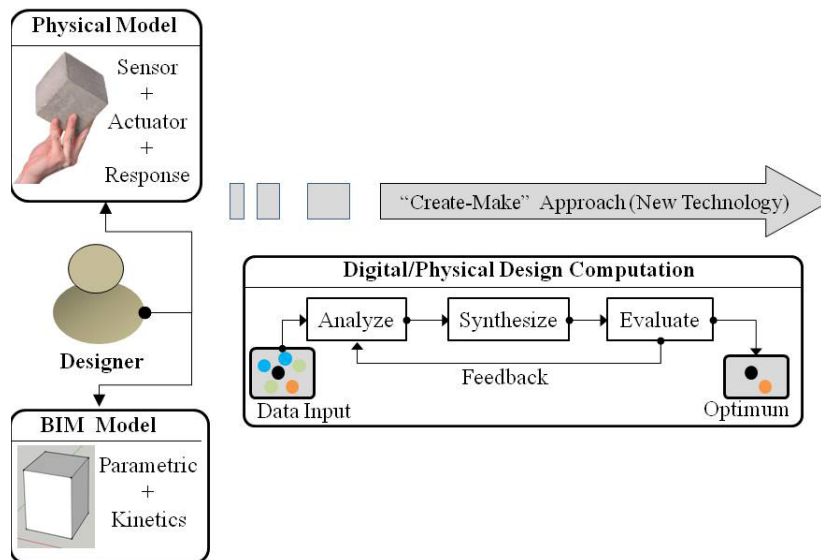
Physical Model

Sensor
+
Actuator
+
Response

"Create-Make" Approach (New Technology)

Designer

Digital/Physical Design Computation

Analyze

Synthesize

Evaluate

Feedback

Data Input

Optimum

BIM Model

Parametric
+
Kinetics